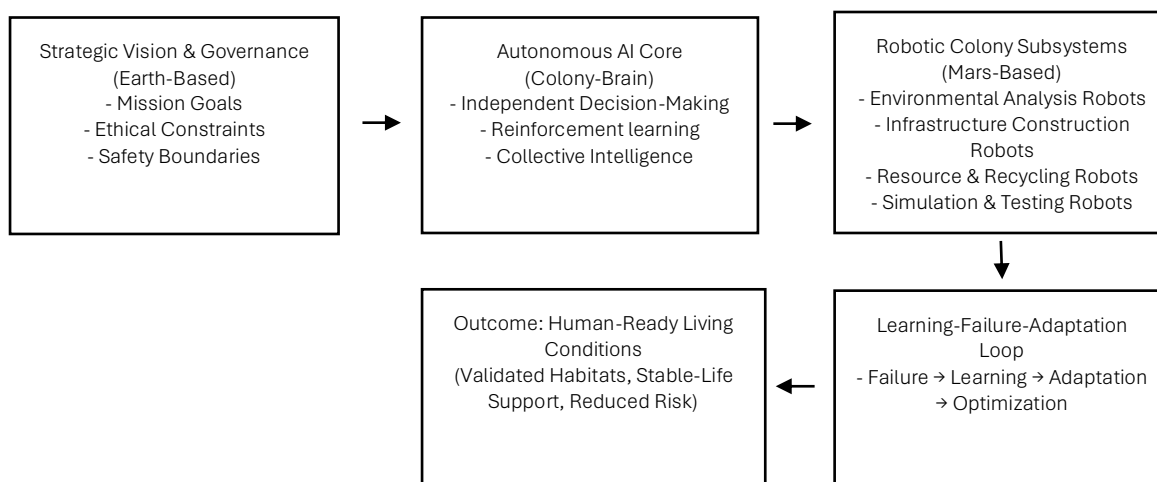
Strategic Vision & Governance
(Earth-Based)
- Mission Goals
- Ethical Constraints
- Safety Boundaries

Autonomous AI Core
(Colony-Brain)
- Independent Decision-Making
- Reinforcement learning
- Collective Intelligence

Robotic Colony Subsystems
(Mars-Based)
- Environmental Analysis Robots
- Infrastructure Construction Robots
- Resource & Recycling Robots
- Simulation & Testing Robots

Learning-Failure-Adaptation Loop
- Failure → Learning → Adaptation → Optimization

Outcome: Human-Ready Living Conditions
(Validated Habitats, Stable-Life Support, Reduced Risk)